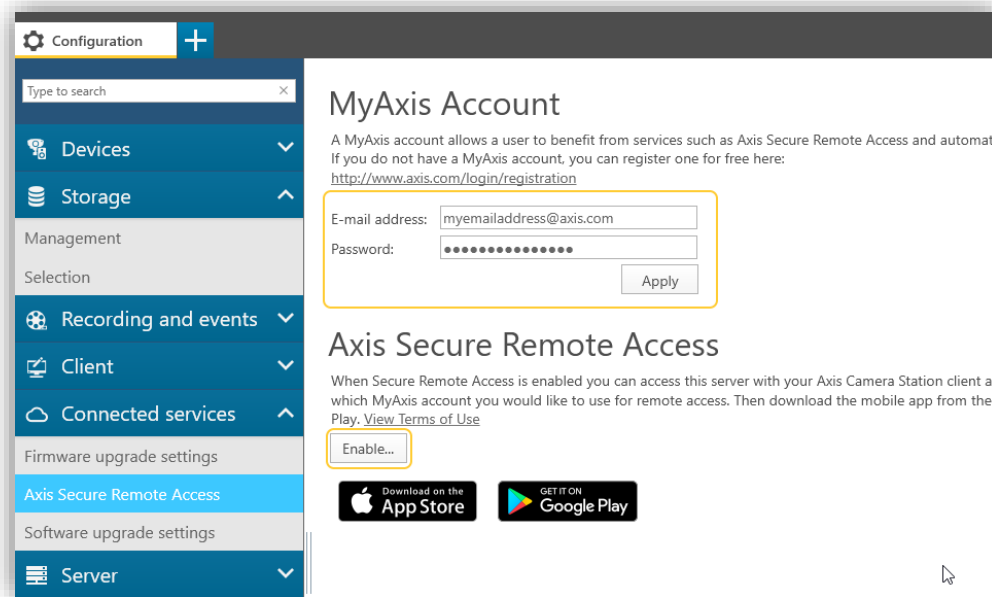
Configuration

Type to search

Devices

Storage

Management

Selection

Recording and events

Client

Connected services

Firmware upgrade settings

Axis Secure Remote Access

Software upgrade settings

Server

MyAxis Account

A MyAxis account allows a user to benefit from services such as Axis Secure Remote Access and automat
If you do not have a MyAxis account, you can register one for free here:
http://www.axis.com/login/registration

E-mail address: myemailaddress@axis.com
Password: ●●●●●●●●●●●●●●●

Apply

Axis Secure Remote Access

When Secure Remote Access is enabled you can access this server with your Axis Camera Station client a which MyAxis account you would like to use for remote access. Then download the mobile app from the Play. View Terms of Use

Enable...

Download on the App Store

GET IT ON Google Play